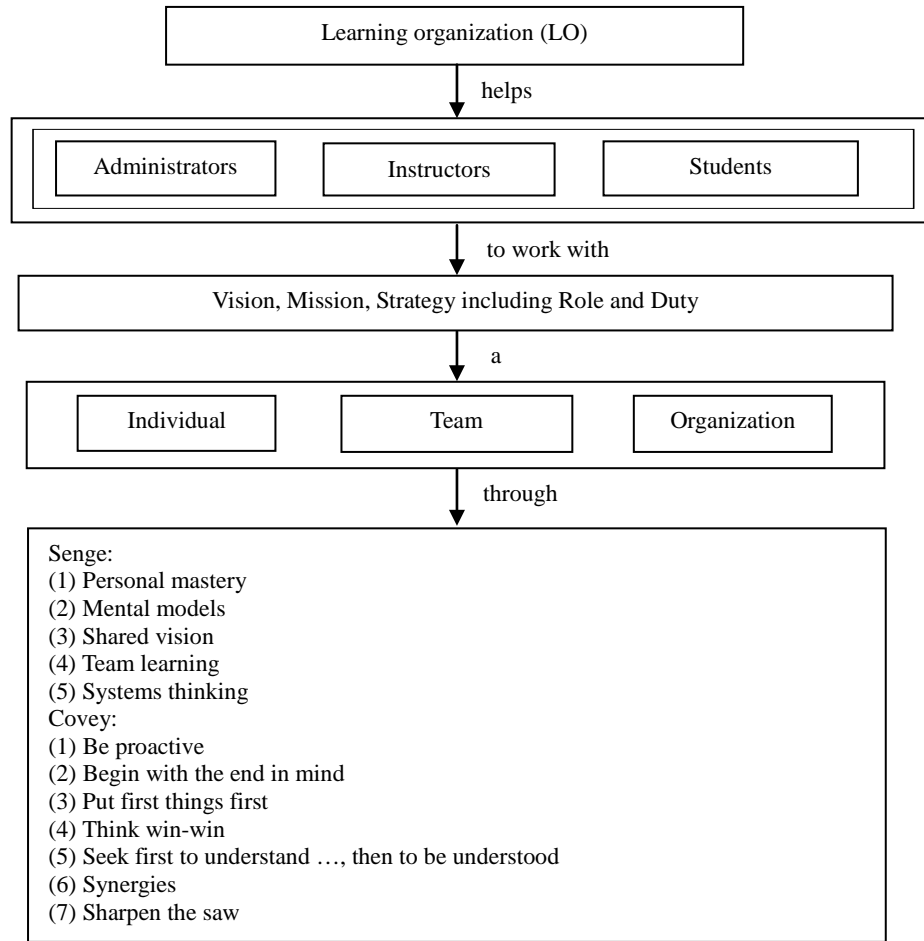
Learning organization (LO)

helps

Administrators

Instructors

Students

to work with

Vision, Mission, Strategy including Role and Duty

a

Individual

Team

Organization

through

Senge:
(1) Personal mastery
(2) Mental models
(3) Shared vision
(4) Team learning
(5) Systems thinking
Covey:
(1) Be proactive
(2) Begin with the end in mind
(3) Put first things first
(4) Think win-win
(5) Seek first to understand …, then to be understood
(6) Synergies
(7) Sharpen the saw